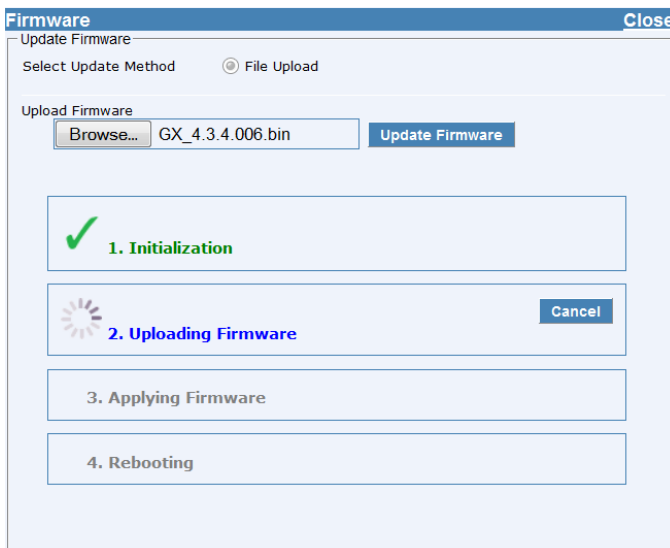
Firmware
Close

Update Firmware
Select Update Method
File Upload

Upload Firmware
Browse...
GX_4.3.4.006.bin
Update Firmware

1. Initialization

2. Uploading Firmware
Cancel

3. Applying Firmware

4. Rebooting